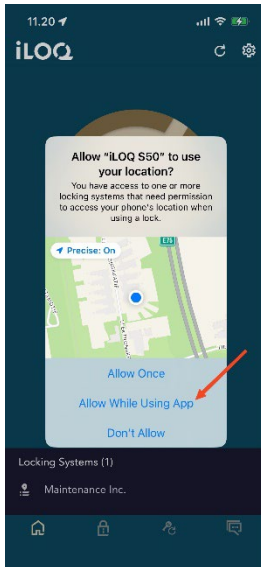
11.20

iLOQ

Allow "iLOQ S50" to use your location?

You have access to one or more locking systems that need permission to access your phone's location when using a lock.

Precise: On

Allow Once

Allow While Using App

Don't Allow

Locking Systems (1)

Maintenance Inc.